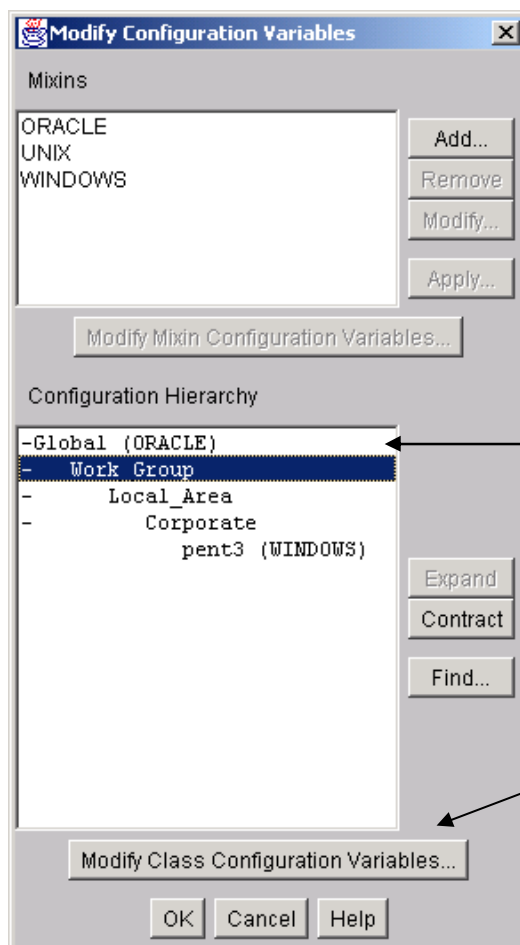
Modify Configuration Variables

Mixins

ORACLE
UNIX
WINDOWS

Add...
Remove
Modify...
Apply...

Modify Mixin Configuration Variables...

Configuration Hierarchy

-Global (ORACLE)
- Work Group
- Local_Area
- Corporate
pent3 (WINDOWS)

Expand
Contract
Find...

Modify Class Configuration Variables...

OK
Cancel
Help